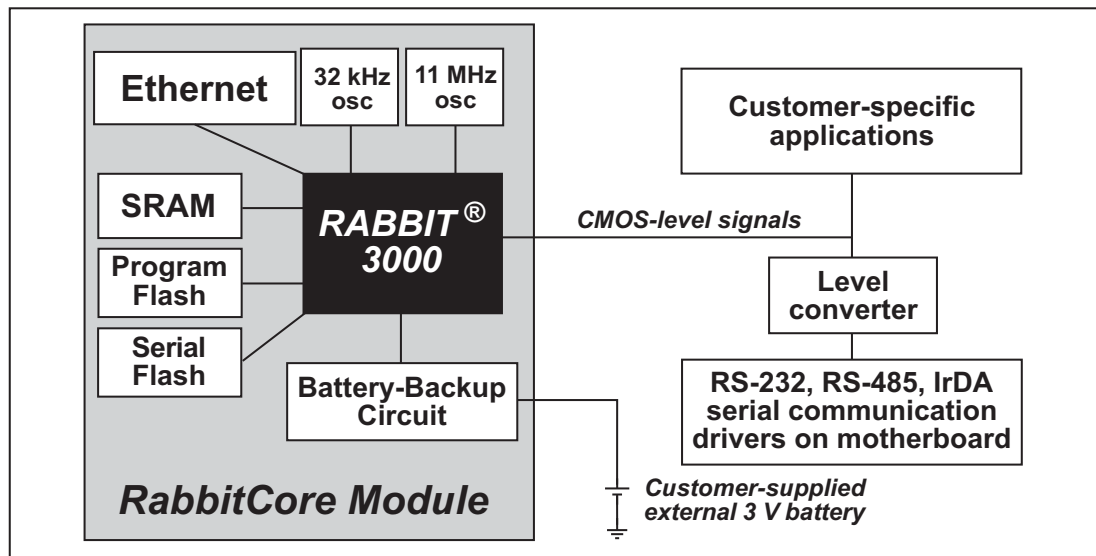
Ethernet

32 kHz osc

11 MHz osc

SRAM

RABBIT ® 3000

Program Flash

Serial Flash

Battery-Backup Circuit

RabbitCore Module

Customer-specific applications

CMOS-level signals

Level converter

RS-232, RS-485, IrDA serial communication drivers on motherboard

Customer-supplied external 3 V battery